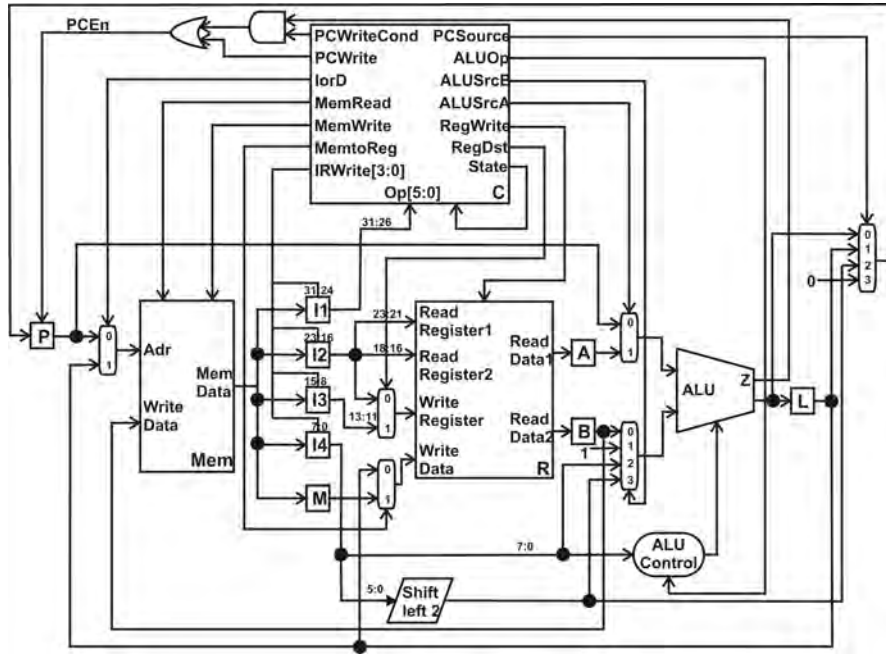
PCEn

PCWriteCond
PCWrite
IorD
MemRead
MemWrite
MemtoReg
IRWrite[3:0]

PCSource
ALUOp
ALUSrcB
ALUSrcA
RegWrite
RegDst
State

Op[5:0]
C

31:26

P
0
1
Adr
Write Data
Mem Data
Mem

31:24
I1
23:16
I2
15:8
I3
7:0
I4
M

23:21
18:16
13:11

0
1
0
1

Read Register1
Read Register2
Write Register
Write Data
Read Data1
Read Data2
R

A
B
1

0
1
0
1
2
3

ALU
Z
L

0
1
2
3
0

7:0
ALU Control

5:0
Shift left 2